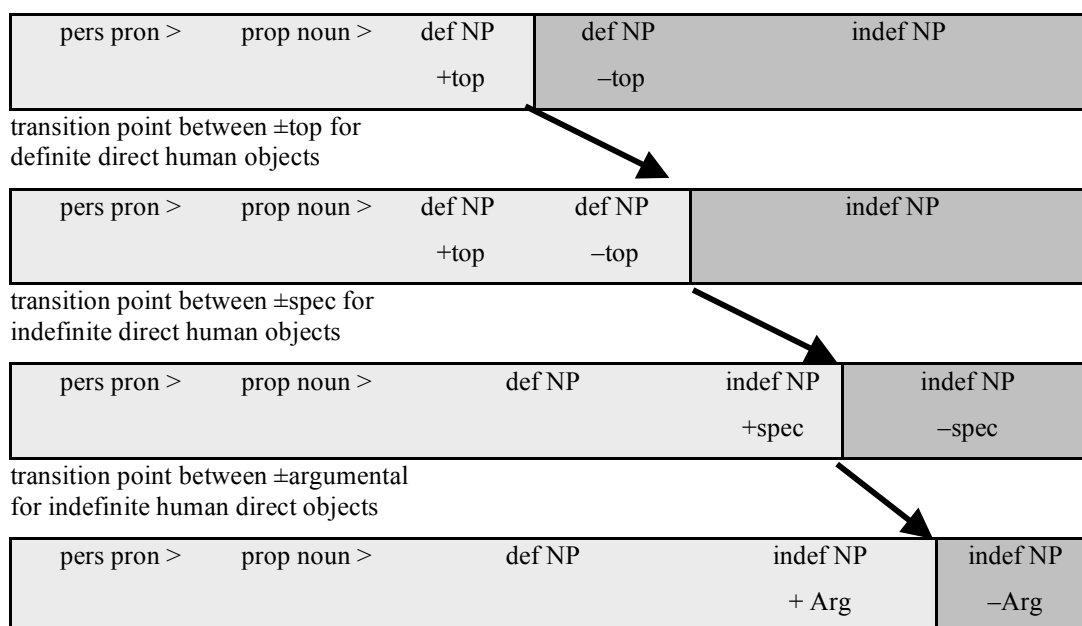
pers pron > prop noun > def NP +top | def NP –top indef NP

transition point between ±top for definite direct human objects

pers pron > prop noun > def NP +top def NP –top | indef NP

transition point between ±spec for indefinite direct human objects

pers pron > prop noun > def NP indef NP +spec | indef NP –spec

transition point between ±argumental for indefinite human direct objects

pers pron > prop noun > def NP indef NP + Arg | indef NP –Arg